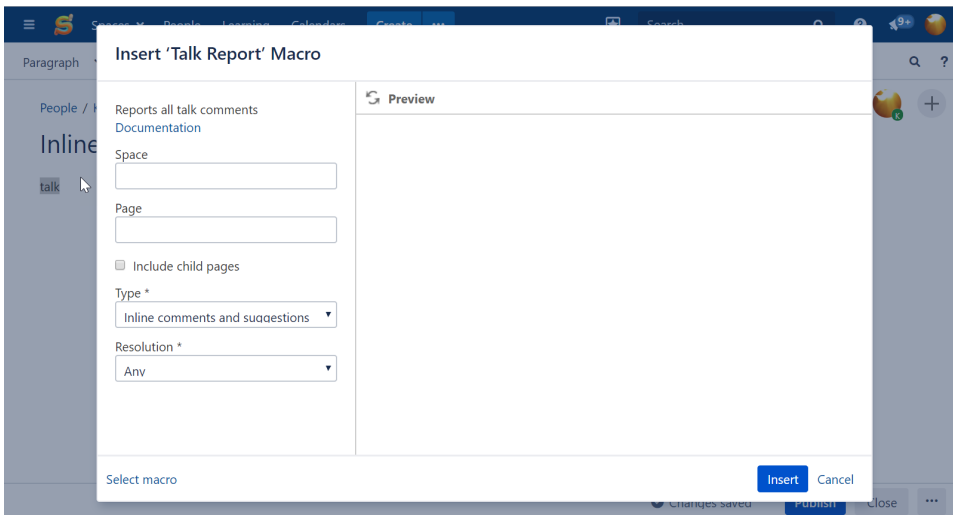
Spaces People Learning Calendars Create ••• Search 9+

Paragraph

People / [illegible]

Inline

talk

Insert 'Talk Report' Macro

Reports all talk comments
Documentation

Space

Page

Include child pages

Type *
Inline comments and suggestions

Resolution *
Any

Preview

Select macro

Insert Cancel

Changes saved Publish Close •••